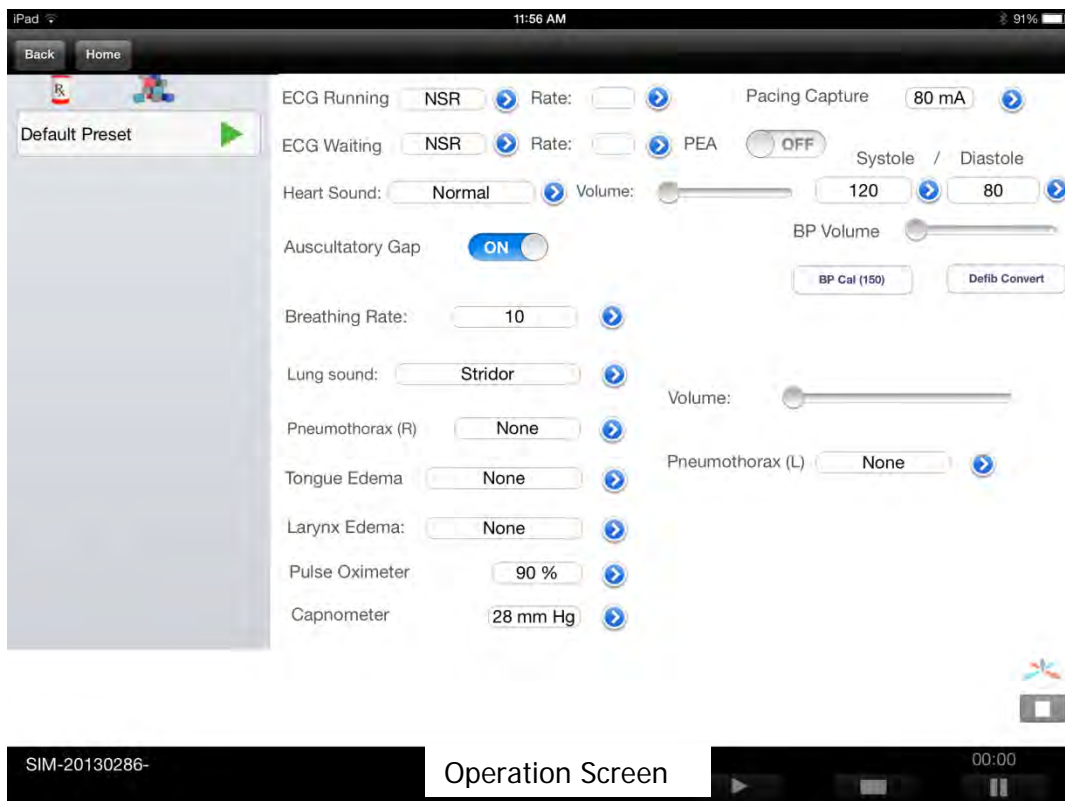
iPad
11:56 AM
91%

Back Home

Rx

Default Preset

ECG Running NSR Rate:
Pacing Capture 80 mA

ECG Waiting NSR Rate:
PEA OFF
Systole / Diastole

Heart Sound: Normal Volume:
120 80

BP Volume

Auscultatory Gap ON

BP Cal (150)
Defib Convert

Breathing Rate: 10

Lung sound: Stridor
Volume:

Pneumothorax (R) None

Tongue Edema None
Pneumothorax (L) None

Larynx Edema: None

Pulse Oximeter 90 %

Capnometer 28 mm Hg

SIM-20130286-
Operation Screen
00:00